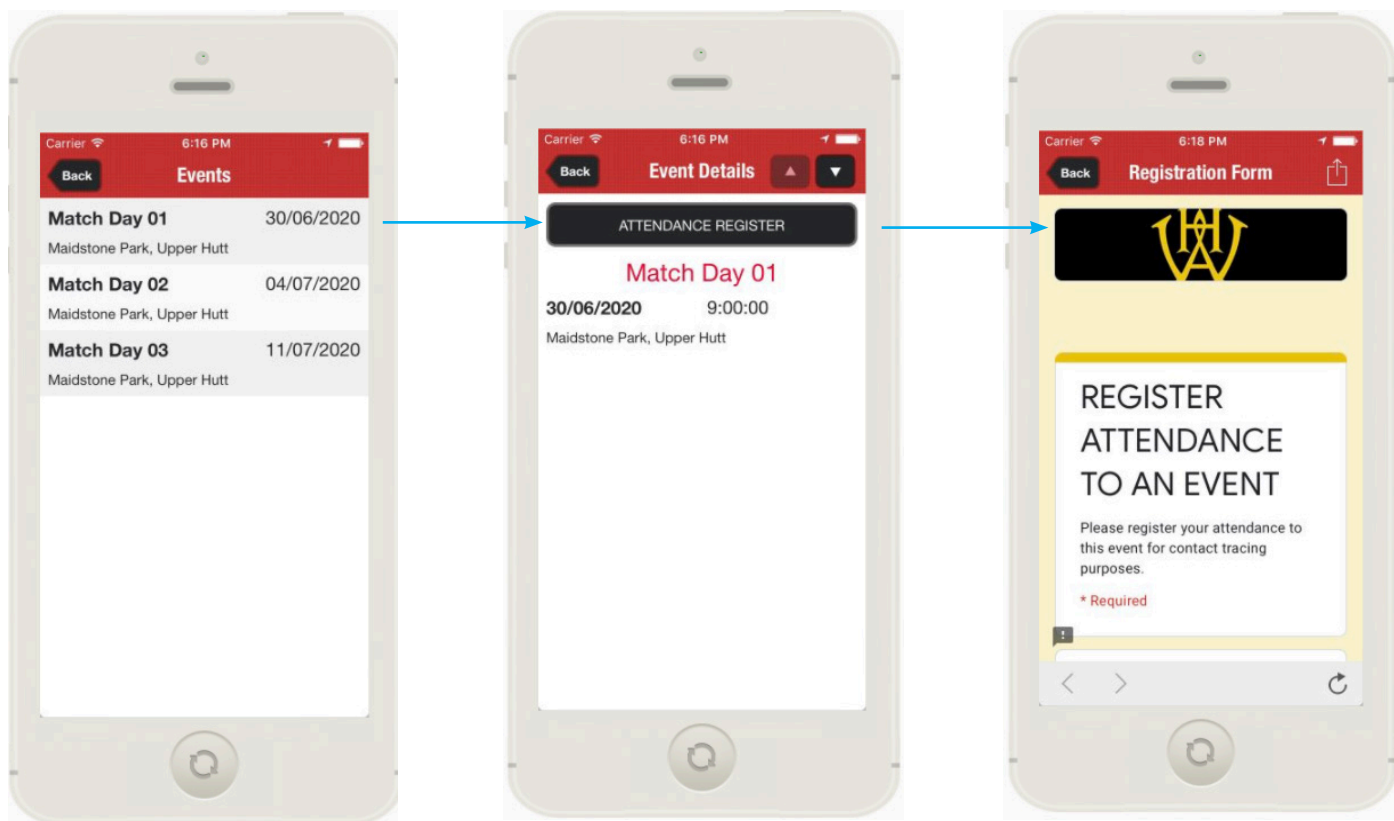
Carrier 6:16 PM

Back Events

Match Day 01 30/06/2020
Maidstone Park, Upper Hutt

Match Day 02 04/07/2020
Maidstone Park, Upper Hutt

Match Day 03 11/07/2020
Maidstone Park, Upper Hutt

Carrier 6:16 PM

Back Event Details

ATTENDANCE REGISTER

Match Day 01

30/06/2020 9:00:00
Maidstone Park, Upper Hutt

Carrier 6:18 PM

Back Registration Form

REGISTER ATTENDANCE TO AN EVENT

Please register your attendance to this event for contact tracing purposes.

* Required